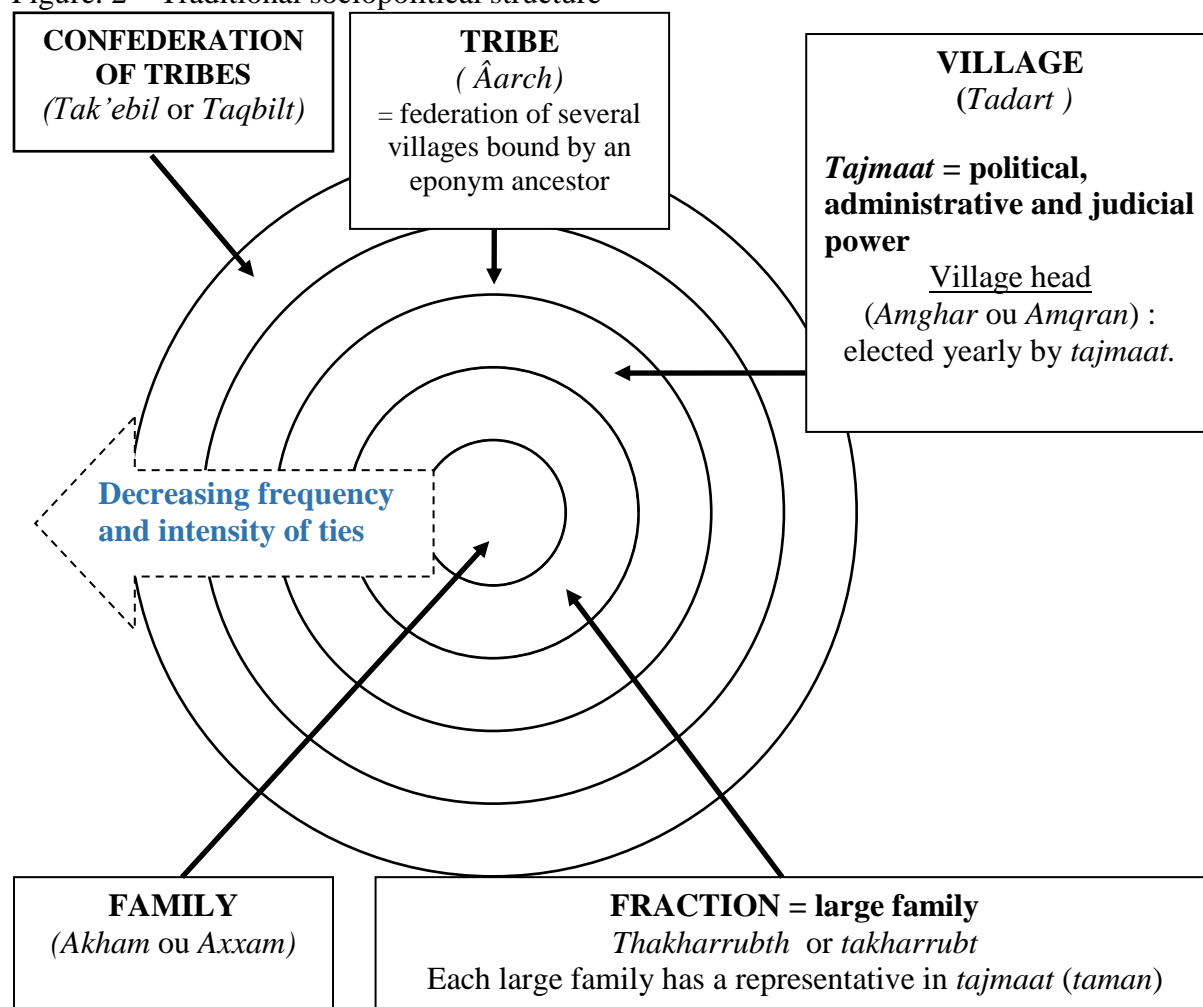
Figure. 2 – Traditional sociopolitical structure

CONFEDERATION OF TRIBES
(Tak'ebil or Taqbilt)

TRIBE
( Âarch)
= federation of several villages bound by an eponym ancestor

VILLAGE
(Tadart )

Tajmaat = political, administrative and judicial power
Village head
(Amghar ou Amqran) : elected yearly by tajmaat.

Decreasing frequency and intensity of ties

FAMILY
(Akham ou Axxam)

FRACTION = large family
Thakharrubth or takharrubt
Each large family has a representative in tajmaat (taman)